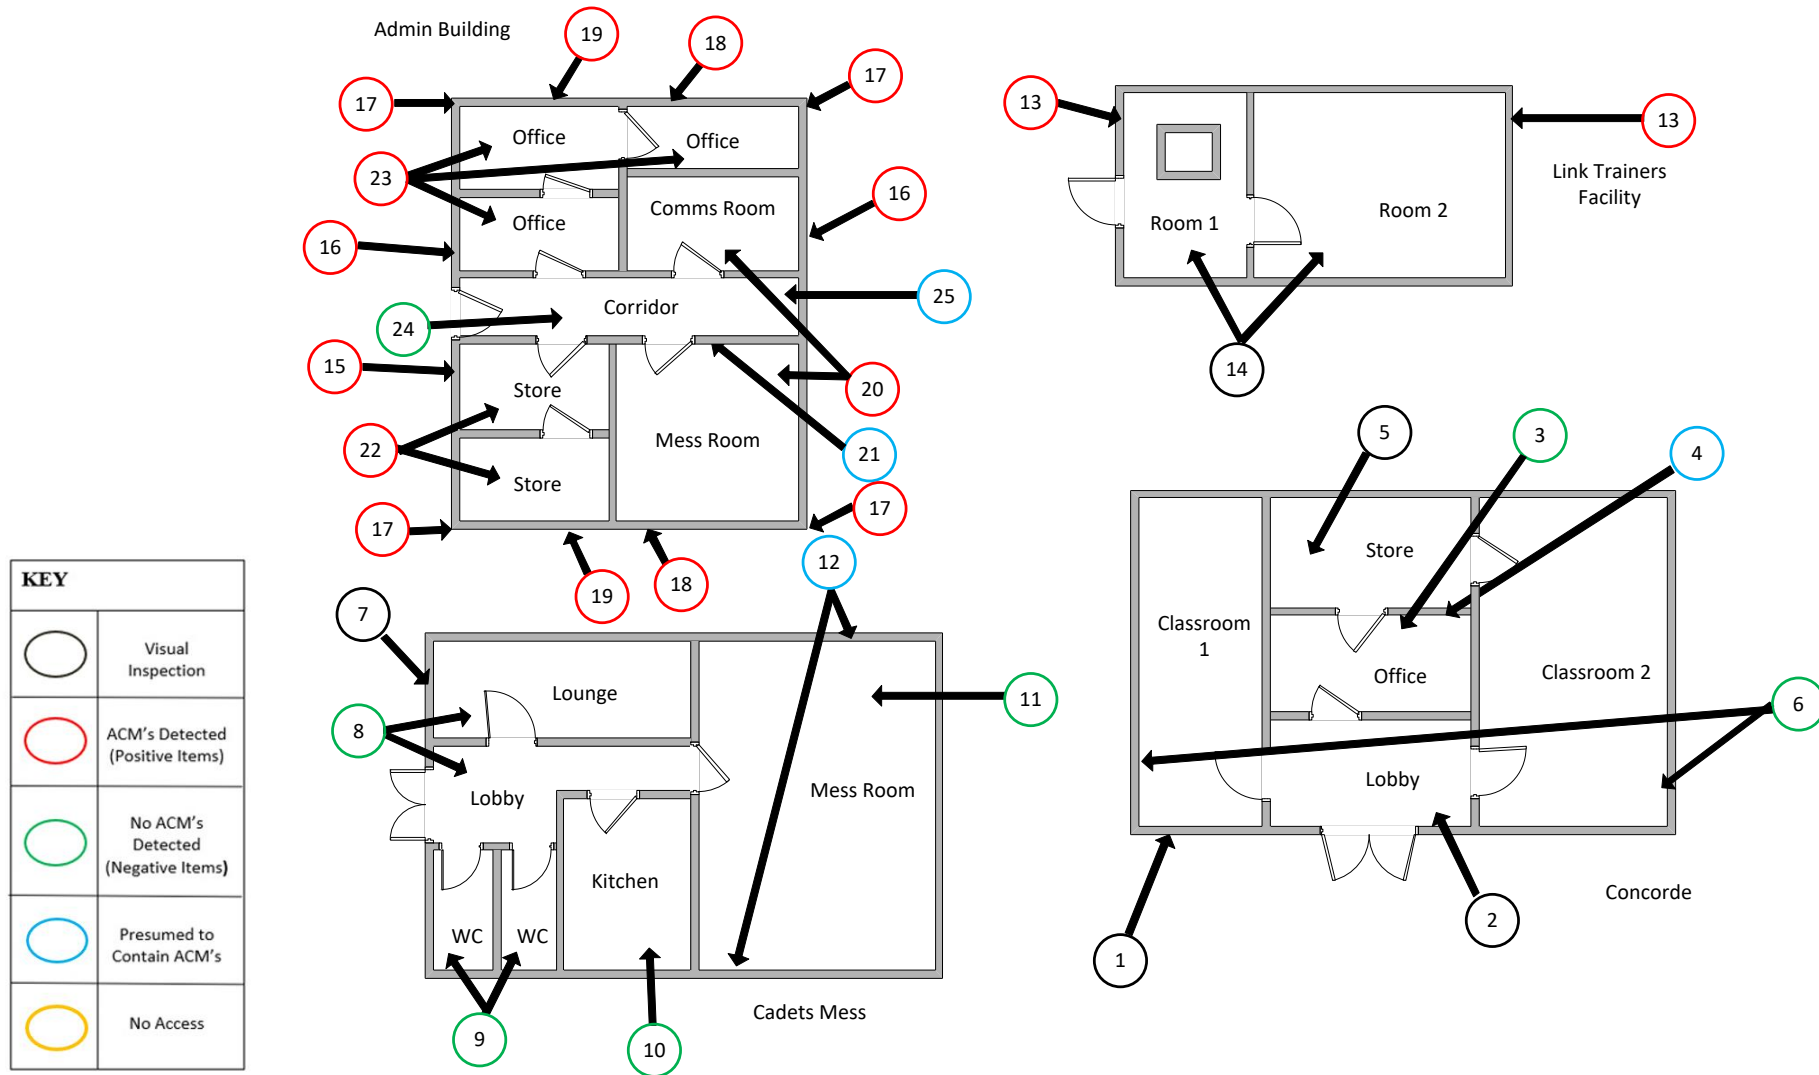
Admin Building

19 18 17 17

Office Office

23

Office Comms Room

16 16

25

Corridor

24

15

Store

20

Mess Room

22

Store

21

17 17

19 18

12

Link Trainers Facility

13 13

Room 1 Room 2

14

5 3 4

Store

Classroom 1

Office

Classroom 2

6

Lobby

1 2

Concorde

7

Lounge

11

8

Lobby

Mess Room

Kitchen

WC WC

9 10

Cadets Mess

| KEY | |
|---|---|
| | Visual Inspection |
| | ACM's Detected (Positive Items) |
| | No ACM's Detected (Negative Items) |
| | Presumed to Contain ACM's |
| | No Access |